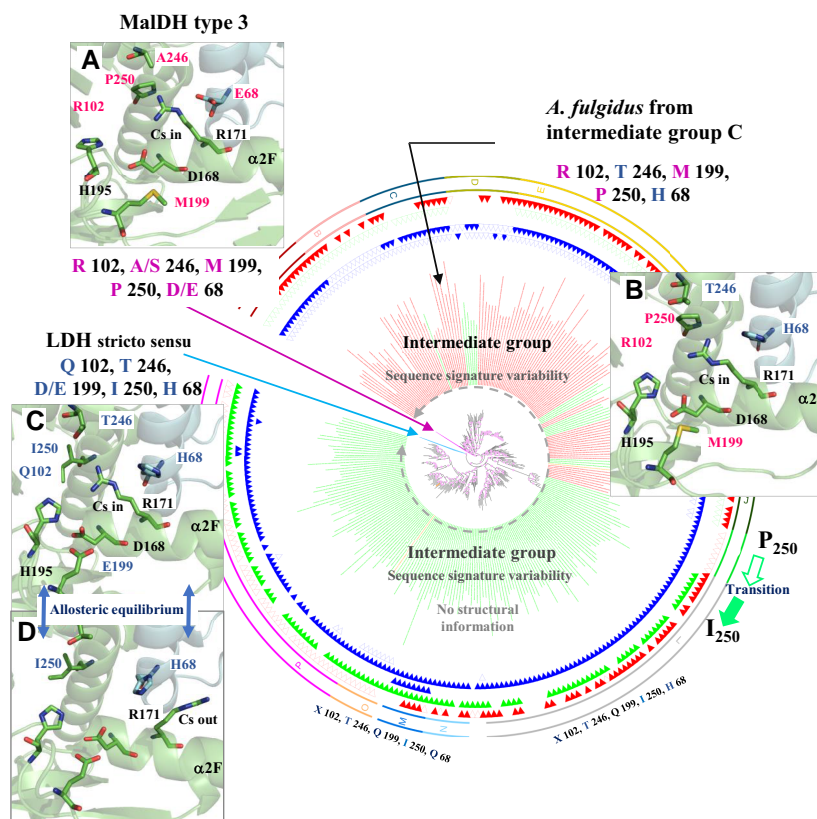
MalDH type 3

A

A246
P250
R102
E68
Cs in
R171
α2F
D168
H195
M199

R 102, A/S 246, M 199, P 250, D/E 68

A. fulgidus from intermediate group C

R 102, T 246, M 199, P 250, H 68

B

T246
P250
H68
R102
Cs in
R171
α2
D168
H195
M199

LDH stricto sensu
Q 102, T 246, D/E 199, I 250, H 68

C

T246
I250
Q102
H68
Cs in
R171
α2F
D168
H195
E199

Allosteric equilibrium

D

I250
H68
R171
Cs out
α2F

Intermediate group
Sequence signature variability

Intermediate group
Sequence signature variability
No structural information

$P_{250}$
Transition
$I_{250}$

X 102, T 246, Q 199, I 250, Q 68

X 102, T 246, Q 199, I 250, H 68

C
D
E
B
J
P
M
N